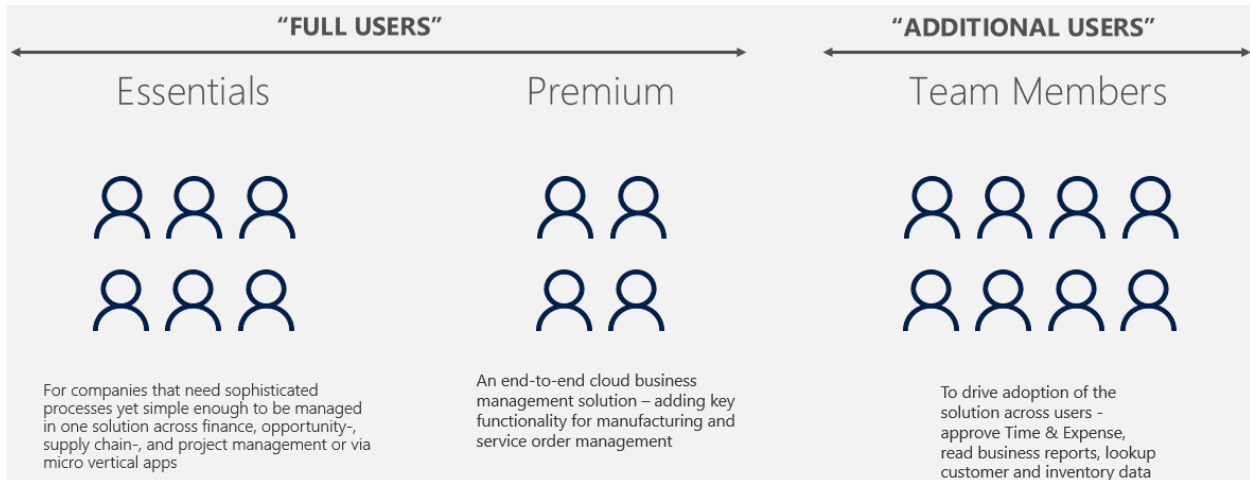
"FULL USERS"

"ADDITIONAL USERS"

Essentials

Premium

Team Members

For companies that need sophisticated processes yet simple enough to be managed in one solution across finance, opportunity-, supply chain-, and project management or via micro vertical apps

An end-to-end cloud business management solution – adding key functionality for manufacturing and service order management

To drive adoption of the solution across users - approve Time & Expense, read business reports, lookup customer and inventory data